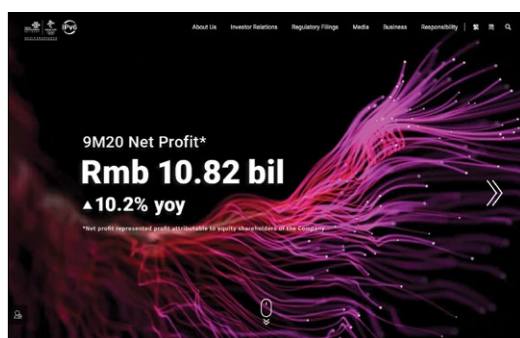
About Us Investor Relations Regulatory Filings Media Business Responsibility

9M20 Net Profit*
Rmb 10.82 bil
▲10.2% yoy

*Net profit represented profit attributable to equity shareholders of the Company